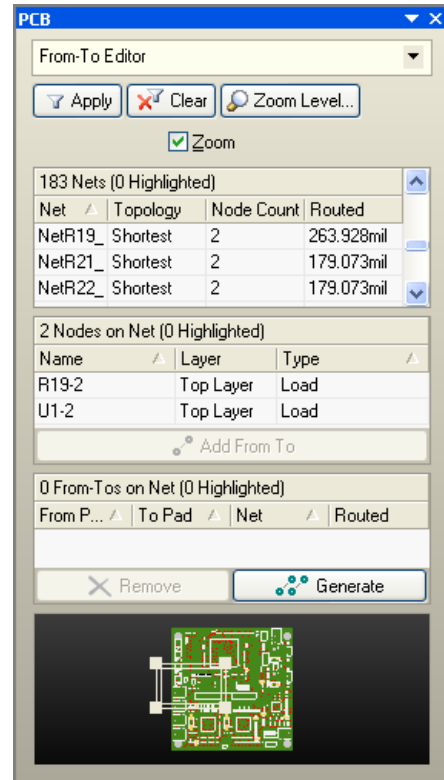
PCB

From-To Editor

Apply | Clear | Zoom Level...

Zoom

183 Nets (0 Highlighted)

| Net | Topology | Node Count | Routed |
|---|---|---|---|
| NetR19_ | Shortest | 2 | 263.928mil |
| NetR21_ | Shortest | 2 | 179.073mil |
| NetR22_ | Shortest | 2 | 179.073mil |

2 Nodes on Net (0 Highlighted)

| Name | Layer | Type |
|---|---|---|
| R19-2 | Top Layer | Load |
| U1-2 | Top Layer | Load |

Add From To

0 From-Tos on Net (0 Highlighted)

| From P... | To Pad | Net | Routed |
|---|---|---|---|

Remove | Generate